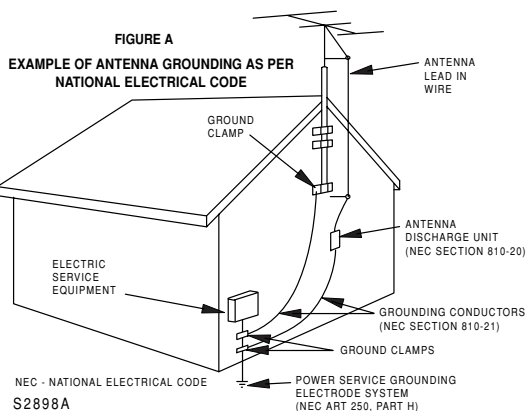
FIGURE A
EXAMPLE OF ANTENNA GROUNDING AS PER NATIONAL ELECTRICAL CODE

ANTENNA LEAD IN WIRE

GROUND CLAMP

ANTENNA DISCHARGE UNIT (NEC SECTION 810-20)

ELECTRIC SERVICE EQUIPMENT

GROUNDING CONDUCTORS (NEC SECTION 810-21)

GROUND CLAMPS

NEC - NATIONAL ELECTRICAL CODE

POWER SERVICE GROUNDING ELECTRODE SYSTEM (NEC ART 250, PART H)

S2898A